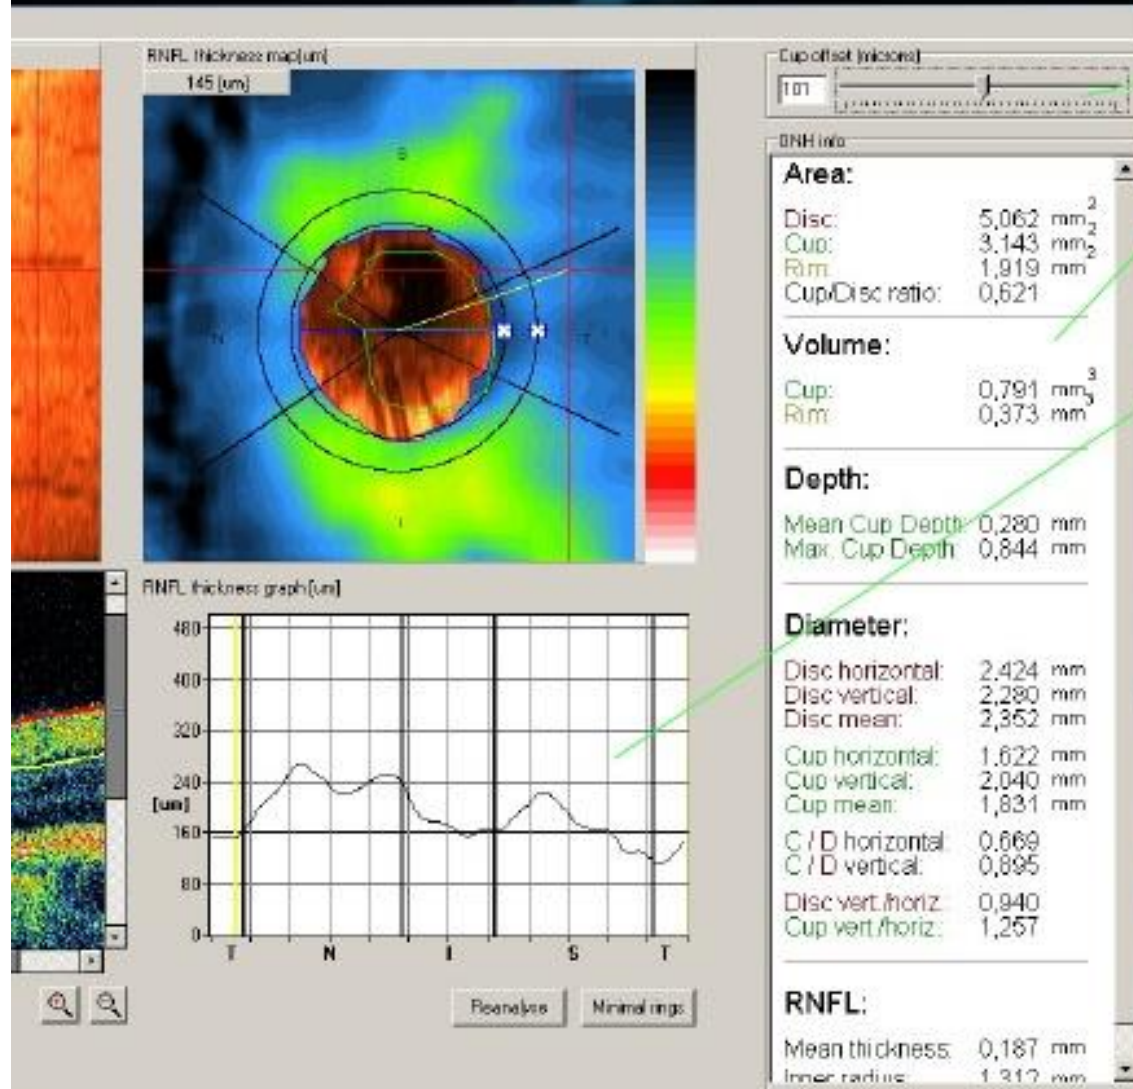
RNFL thickness map[um]

145 [um]

S

N

T

I

RNFL thickness graph [um]

480
400
320
240
[um]
160
80
0

T N I S T

Reanalyse Minimal rings

Cup offset [microns]

101

ONH info

Area:

Disc: 5,062 $mm^2$
Cup: 3,143 $mm^2$
Rim: 1,919 $mm^2$
Cup/Disc ratio: 0,621

Volume:

Cup: 0,791 $mm^3$
Rim: 0,373 $mm^3$

Depth:

Mean Cup Depth: 0,280 mm
Max. Cup Depth: 0,844 mm

Diameter:

Disc horizontal: 2,424 mm
Disc vertical: 2,280 mm
Disc mean: 2,352 mm

Cup horizontal: 1,622 mm
Cup vertical: 2,040 mm
Cup mean: 1,831 mm

C / D horizontal: 0,669
C / D vertical: 0,895

Disc vert./horiz.: 0,940
Cup vert./horiz.: 1,257

RNFL:

Mean thickness: 0,187 mm
Inner radius: 1,312 mm